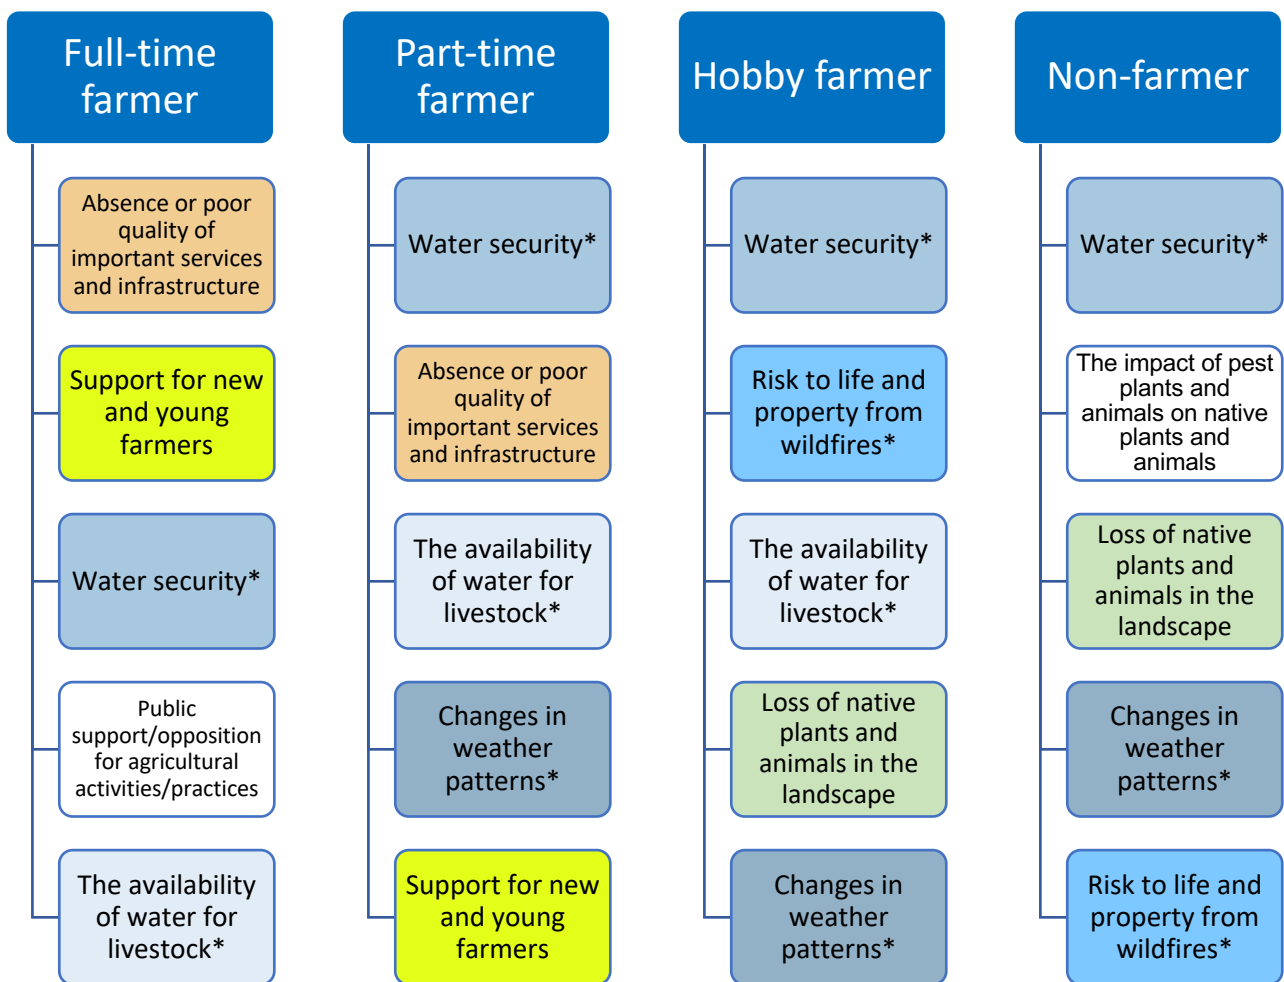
Full-time farmer

Absence or poor quality of important services and infrastructure

Support for new and young farmers

Water security*

Public support/opposition for agricultural activities/practices

The availability of water for livestock*

Part-time farmer

Water security*

Absence or poor quality of important services and infrastructure

The availability of water for livestock*

Changes in weather patterns*

Support for new and young farmers

Hobby farmer

Water security*

Risk to life and property from wildfires*

The availability of water for livestock*

Loss of native plants and animals in the landscape

Changes in weather patterns*

Non-farmer

Water security*

The impact of pest plants and animals on native plants and animals

Loss of native plants and animals in the landscape

Changes in weather patterns*

Risk to life and property from wildfires*